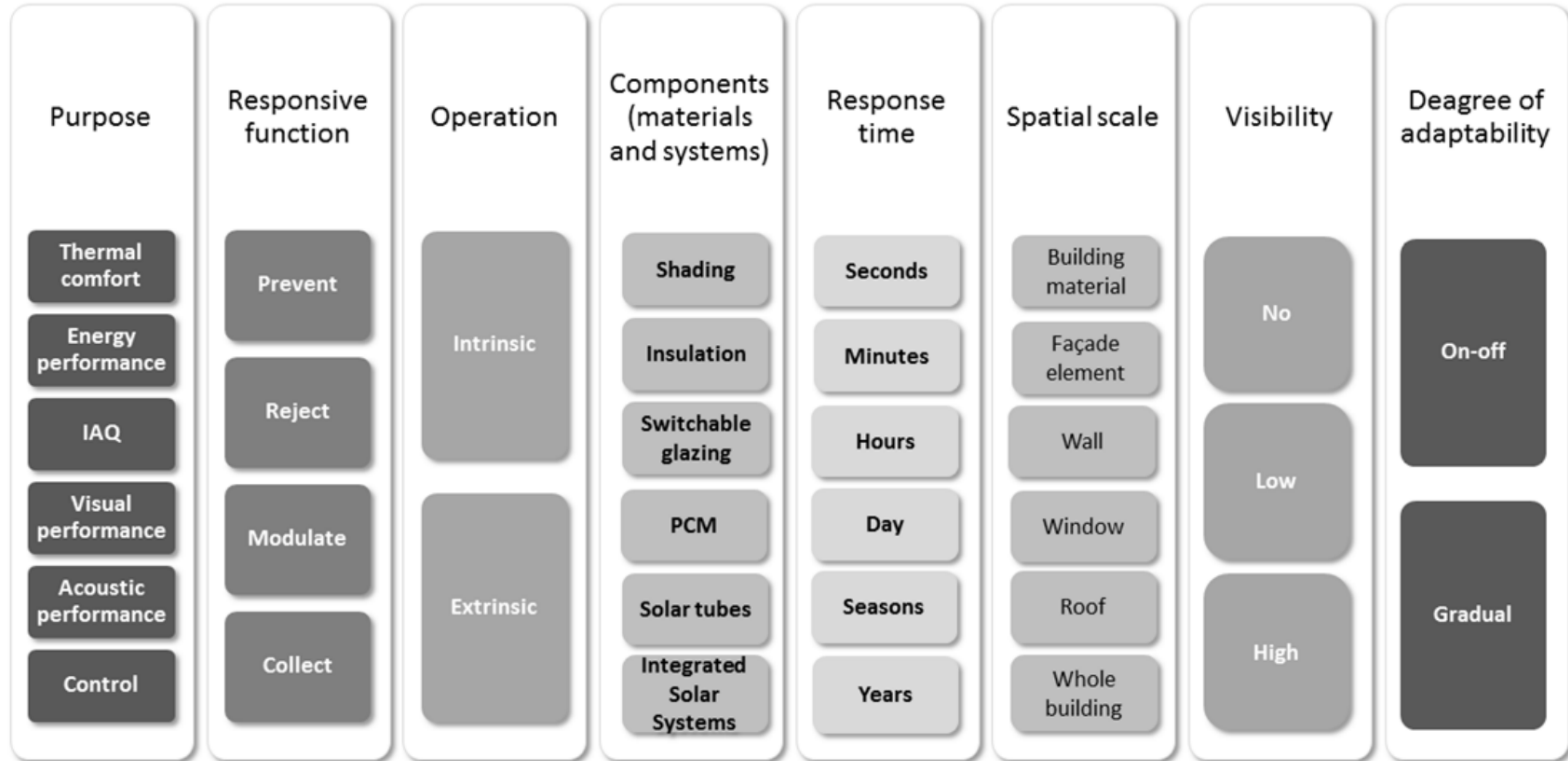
Purpose

Thermal comfort

Energy performance

IAQ

Visual performance

Acoustic performance

Control

Responsive function

Prevent

Reject

Modulate

Collect

Operation

Intrinsic

Extrinsic

Components (materials and systems)

Shading

Insulation

Switchable glazing

PCM

Solar tubes

Integrated Solar Systems

Response time

Seconds

Minutes

Hours

Day

Seasons

Years

Spatial scale

Building material

Façade element

Wall

Window

Roof

Whole building

Visibility

No

Low

High

Deagree of adaptability

On-off

Gradual